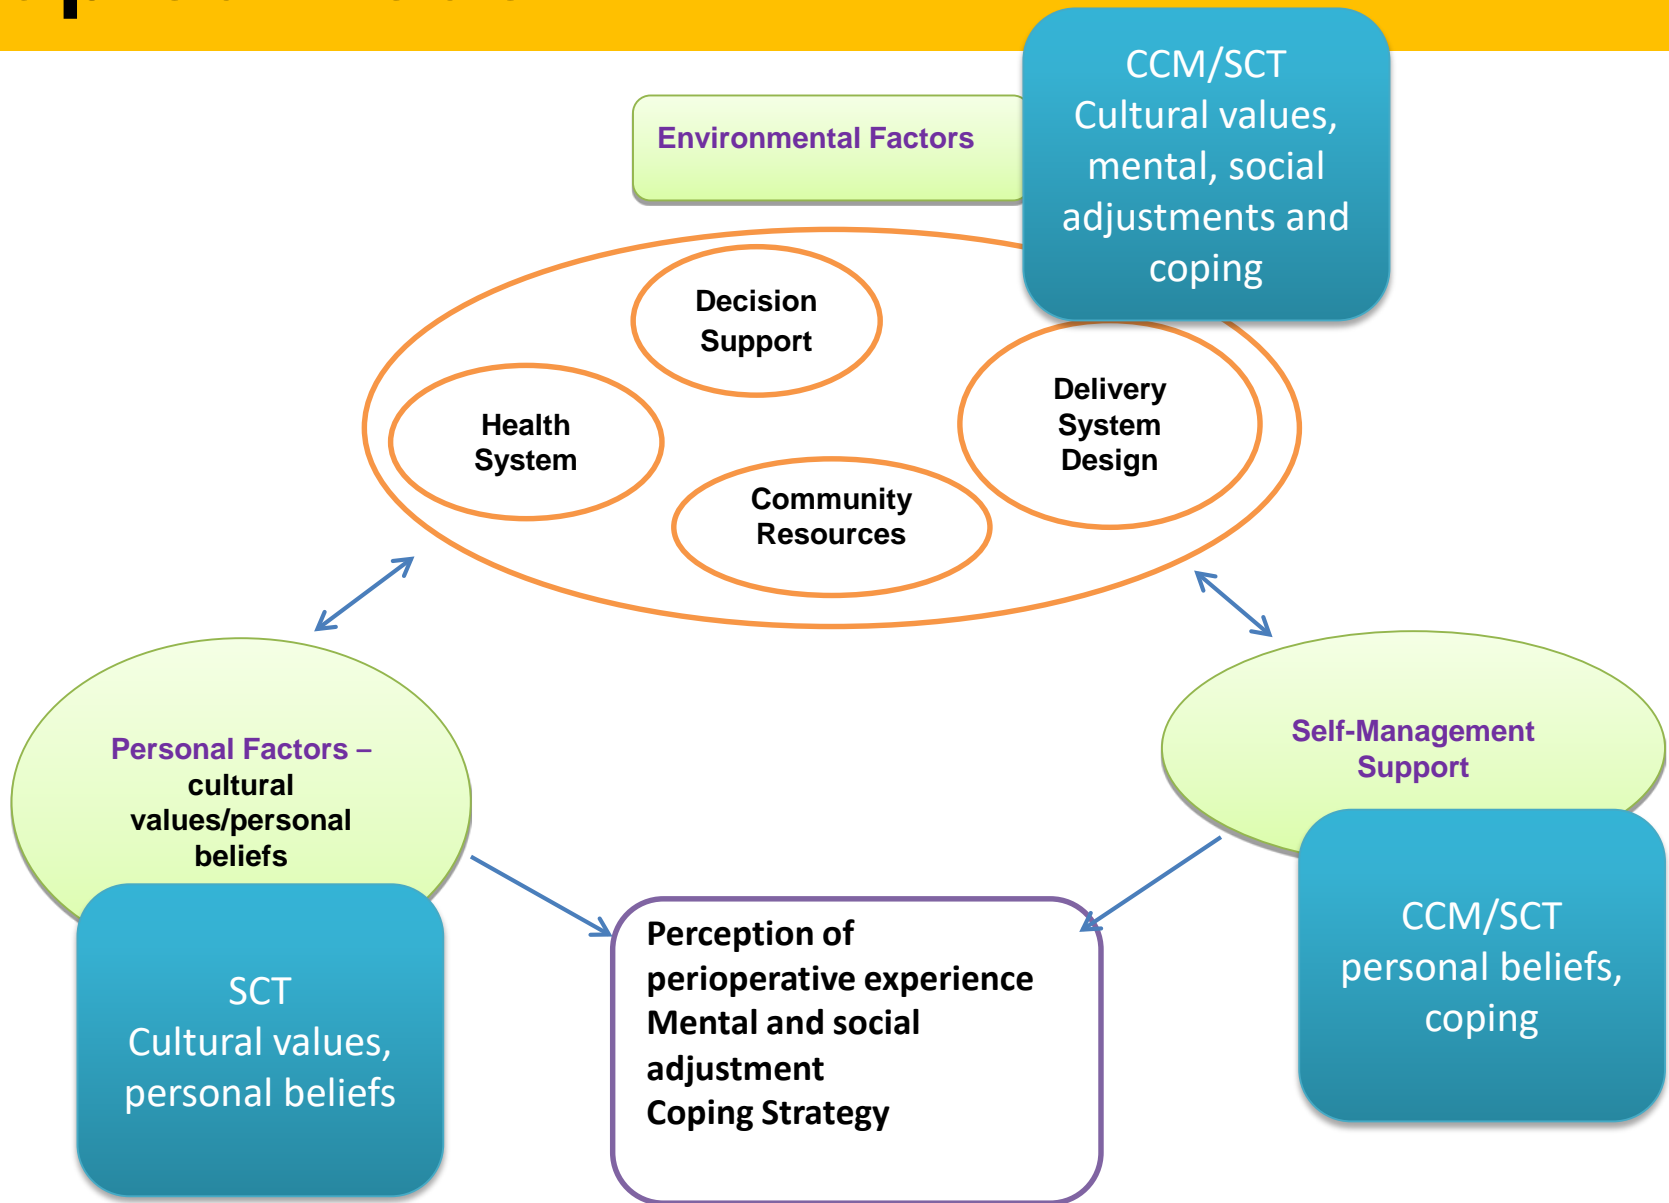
Environmental Factors

CCM/SCT
Cultural values, mental, social adjustments and coping

Decision Support

Health System

Delivery System Design

Community Resources

Personal Factors – cultural values/personal beliefs

SCT
Cultural values, personal beliefs

Perception of perioperative experience
Mental and social adjustment
Coping Strategy

Self-Management Support

CCM/SCT
personal beliefs, coping